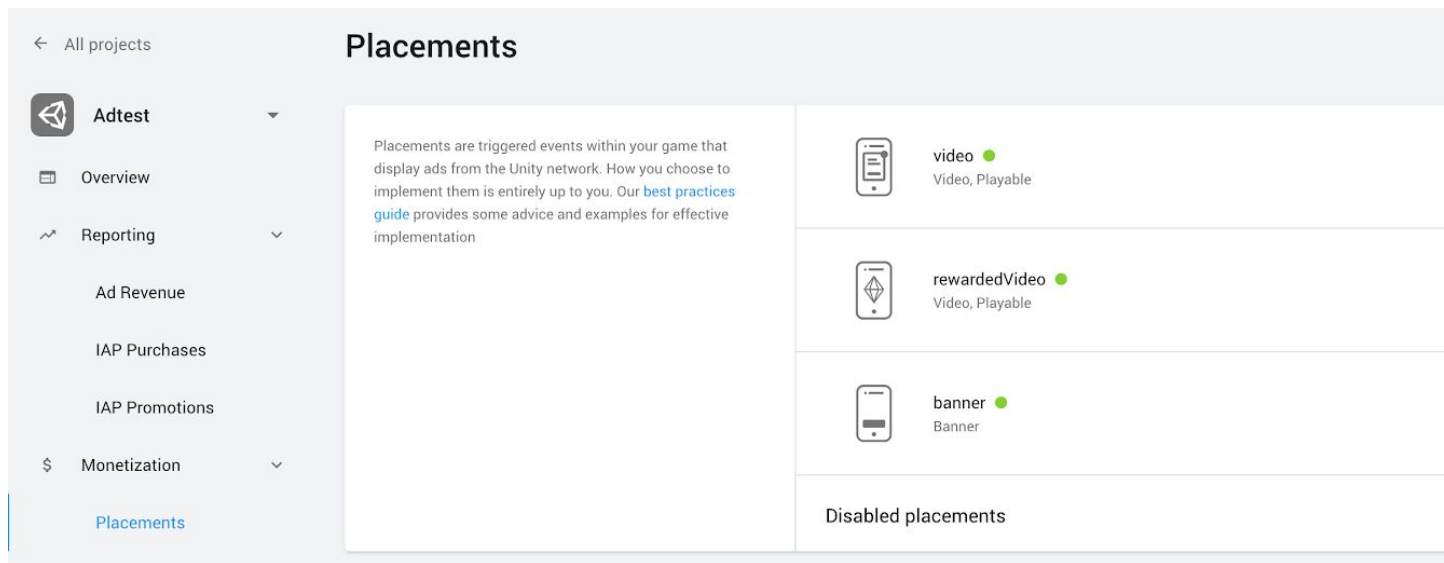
← All projects

Adtest

Overview

Reporting

Ad Revenue

IAP Purchases

IAP Promotions

$ Monetization

Placements

Placements

Placements are triggered events within your game that display ads from the Unity network. How you choose to implement them is entirely up to you. Our best practices guide provides some advice and examples for effective implementation

video
Video, Playable

rewardedVideo
Video, Playable

banner
Banner

Disabled placements